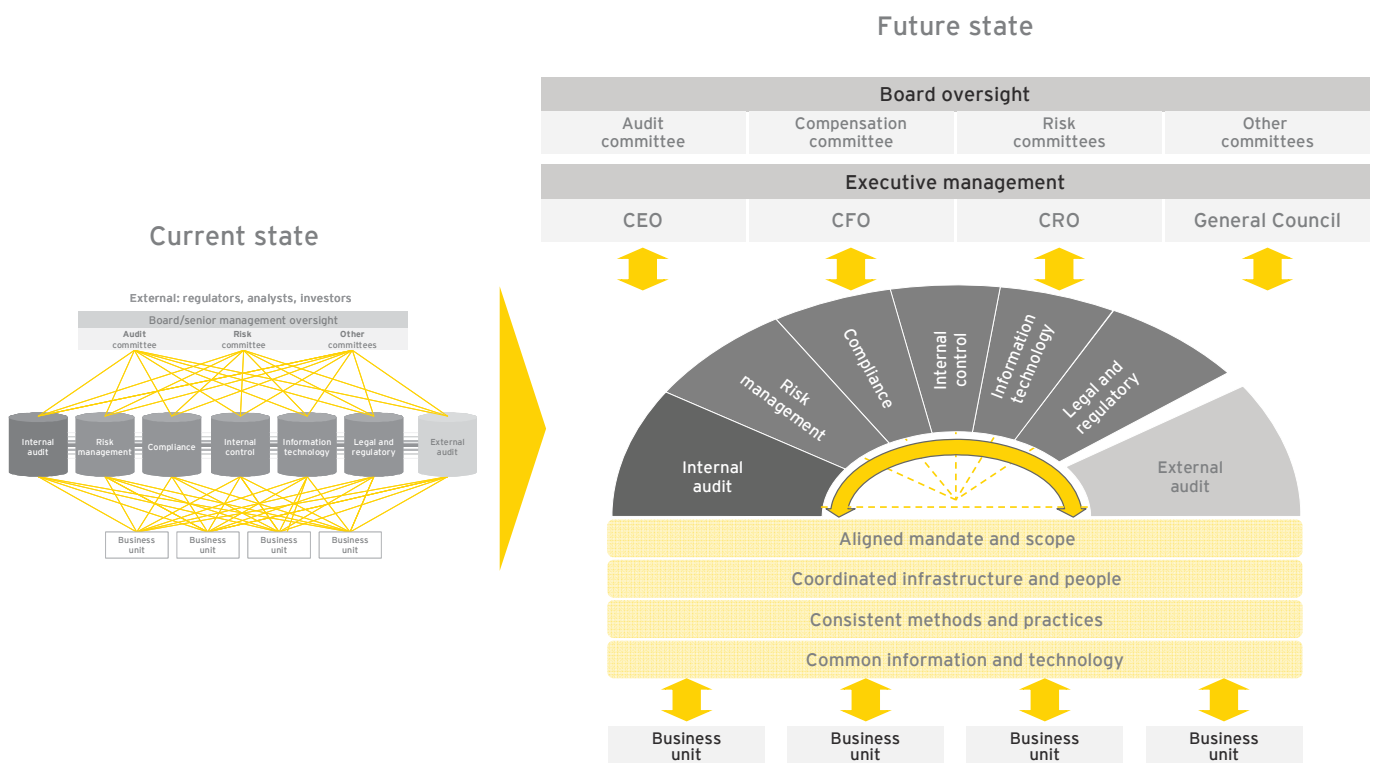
Current state

External: regulators, analysts, investors

Board/senior management oversight

Audit committee

Risk committee

Other committees

Internal audit

Risk management

Compliance

Internal control

Information technology

Legal and regulatory

External audit

Business unit

Business unit

Business unit

Business unit

Future state

Board oversight

| Audit committee | Compensation committee | Risk committees | Other committees |
|---|---|---|---|

Executive management

| CEO | CFO | CRO | General Council |
|---|---|---|---|

Internal audit

Risk management

Compliance

Internal control

Information technology

Legal and regulatory

External audit

Aligned mandate and scope

Coordinated infrastructure and people

Consistent methods and practices

Common information and technology

Business unit

Business unit

Business unit

Business unit